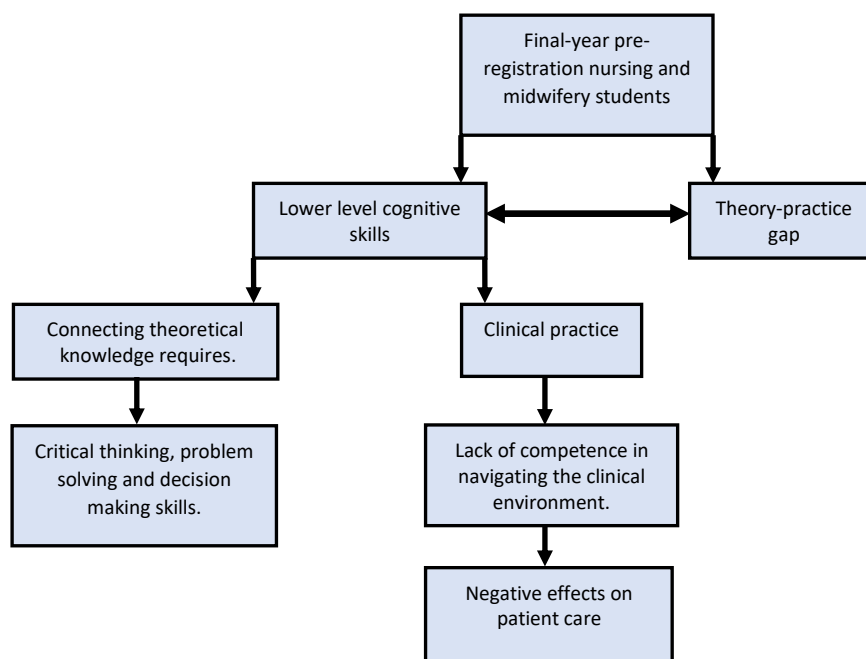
Final-year pre-registration nursing and midwifery students

Lower level cognitive skills

Theory-practice gap

Connecting theoretical knowledge requires.

Clinical practice

Critical thinking, problem solving and decision making skills.

Lack of competence in navigating the clinical environment.

Negative effects on patient care